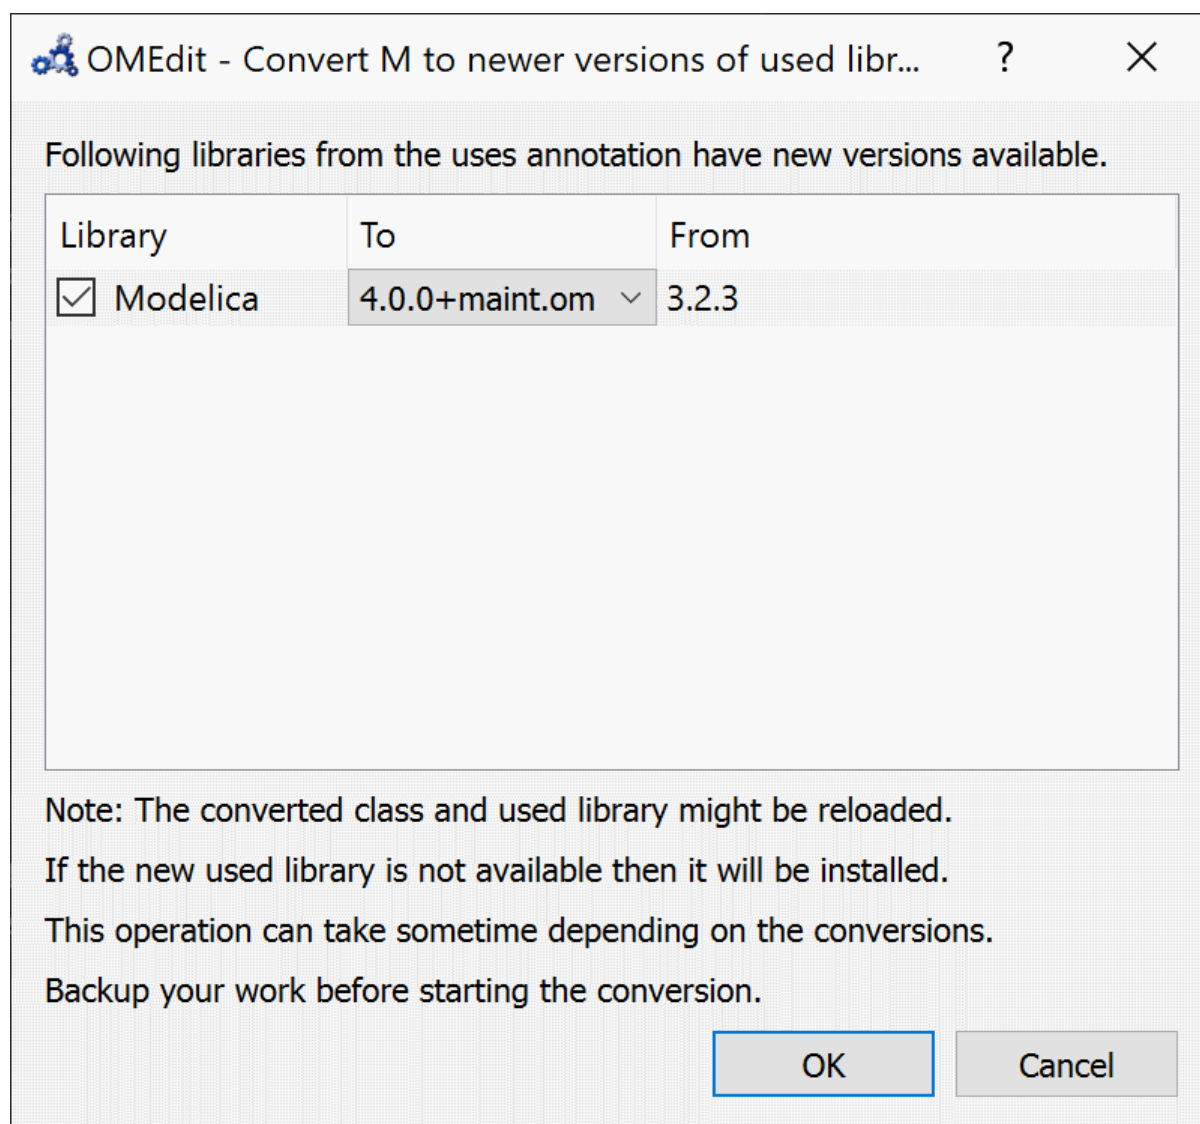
OMEdit - Convert M to newer versions of used libr... ? X

Following libraries from the uses annotation have new versions available.

| Library | To | From |
|---|---|---|
| Modelica | 4.0.0+maint.om | 3.2.3 |

Note: The converted class and used library might be reloaded.

If the new used library is not available then it will be installed.

This operation can take sometime depending on the conversions.

Backup your work before starting the conversion.

OK Cancel